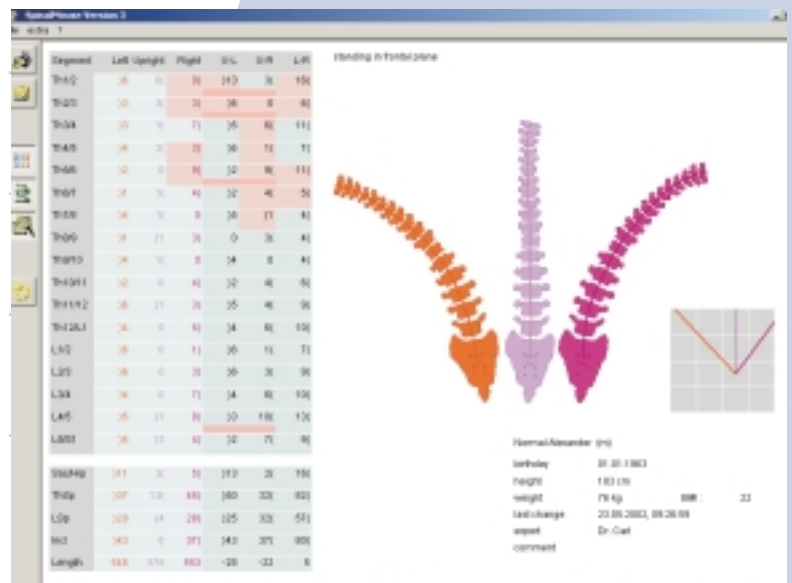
SpinalMouse Version 3

| Segment | Left | Upright | Right | U-L | U-R | L-R |
|---|---|---|---|---|---|---|
| Th1/2 | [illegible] | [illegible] | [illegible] | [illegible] | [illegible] | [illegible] |
| Th2/3 | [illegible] | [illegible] | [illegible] | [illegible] | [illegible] | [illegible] |
| Th3/4 | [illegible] | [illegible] | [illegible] | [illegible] | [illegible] | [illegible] |
| Th4/5 | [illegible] | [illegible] | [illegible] | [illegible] | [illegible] | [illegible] |
| Th5/6 | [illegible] | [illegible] | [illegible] | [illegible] | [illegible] | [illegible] |
| Th6/7 | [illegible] | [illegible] | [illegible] | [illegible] | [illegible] | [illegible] |
| Th7/8 | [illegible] | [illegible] | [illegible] | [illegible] | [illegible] | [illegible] |
| Th8/9 | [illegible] | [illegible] | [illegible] | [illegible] | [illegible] | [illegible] |
| Th9/10 | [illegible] | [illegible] | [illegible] | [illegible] | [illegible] | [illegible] |
| Th10/11 | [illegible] | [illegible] | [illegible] | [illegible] | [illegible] | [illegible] |
| Th11/12 | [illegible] | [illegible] | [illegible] | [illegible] | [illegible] | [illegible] |
| Th12/L1 | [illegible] | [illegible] | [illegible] | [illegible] | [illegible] | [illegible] |
| L1/2 | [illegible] | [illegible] | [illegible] | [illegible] | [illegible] | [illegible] |
| L2/3 | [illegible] | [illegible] | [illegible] | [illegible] | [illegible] | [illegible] |
| L3/4 | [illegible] | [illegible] | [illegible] | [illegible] | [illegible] | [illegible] |
| L4/5 | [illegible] | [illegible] | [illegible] | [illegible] | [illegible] | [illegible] |
| L5/S1 | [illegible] | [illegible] | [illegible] | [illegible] | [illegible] | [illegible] |

| Sac/Hip | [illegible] | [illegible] | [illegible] | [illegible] | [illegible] | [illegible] |
|---|---|---|---|---|---|---|
| ThSp | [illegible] | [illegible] | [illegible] | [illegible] | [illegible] | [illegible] |
| LSp | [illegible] | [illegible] | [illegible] | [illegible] | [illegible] | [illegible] |
| Incl | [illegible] | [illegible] | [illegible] | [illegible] | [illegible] | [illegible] |
| Length | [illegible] | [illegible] | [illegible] | -28 | -22 | 8 |

standing in frontal plane

Normal Alexander (m)
birthday 01.01.1963
height 183 cm
weight 78 kg BMI : 23
last change 23.06.2003, 09:26:08
expert Dr. Gut
comment